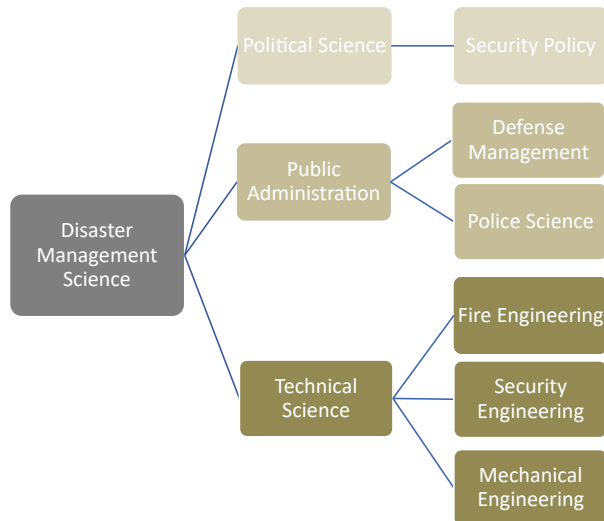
Disaster Management Science

Political Science

Security Policy

Public Administration

Defense Management

Police Science

Technical Science

Fire Engineering

Security Engineering

Mechanical Engineering